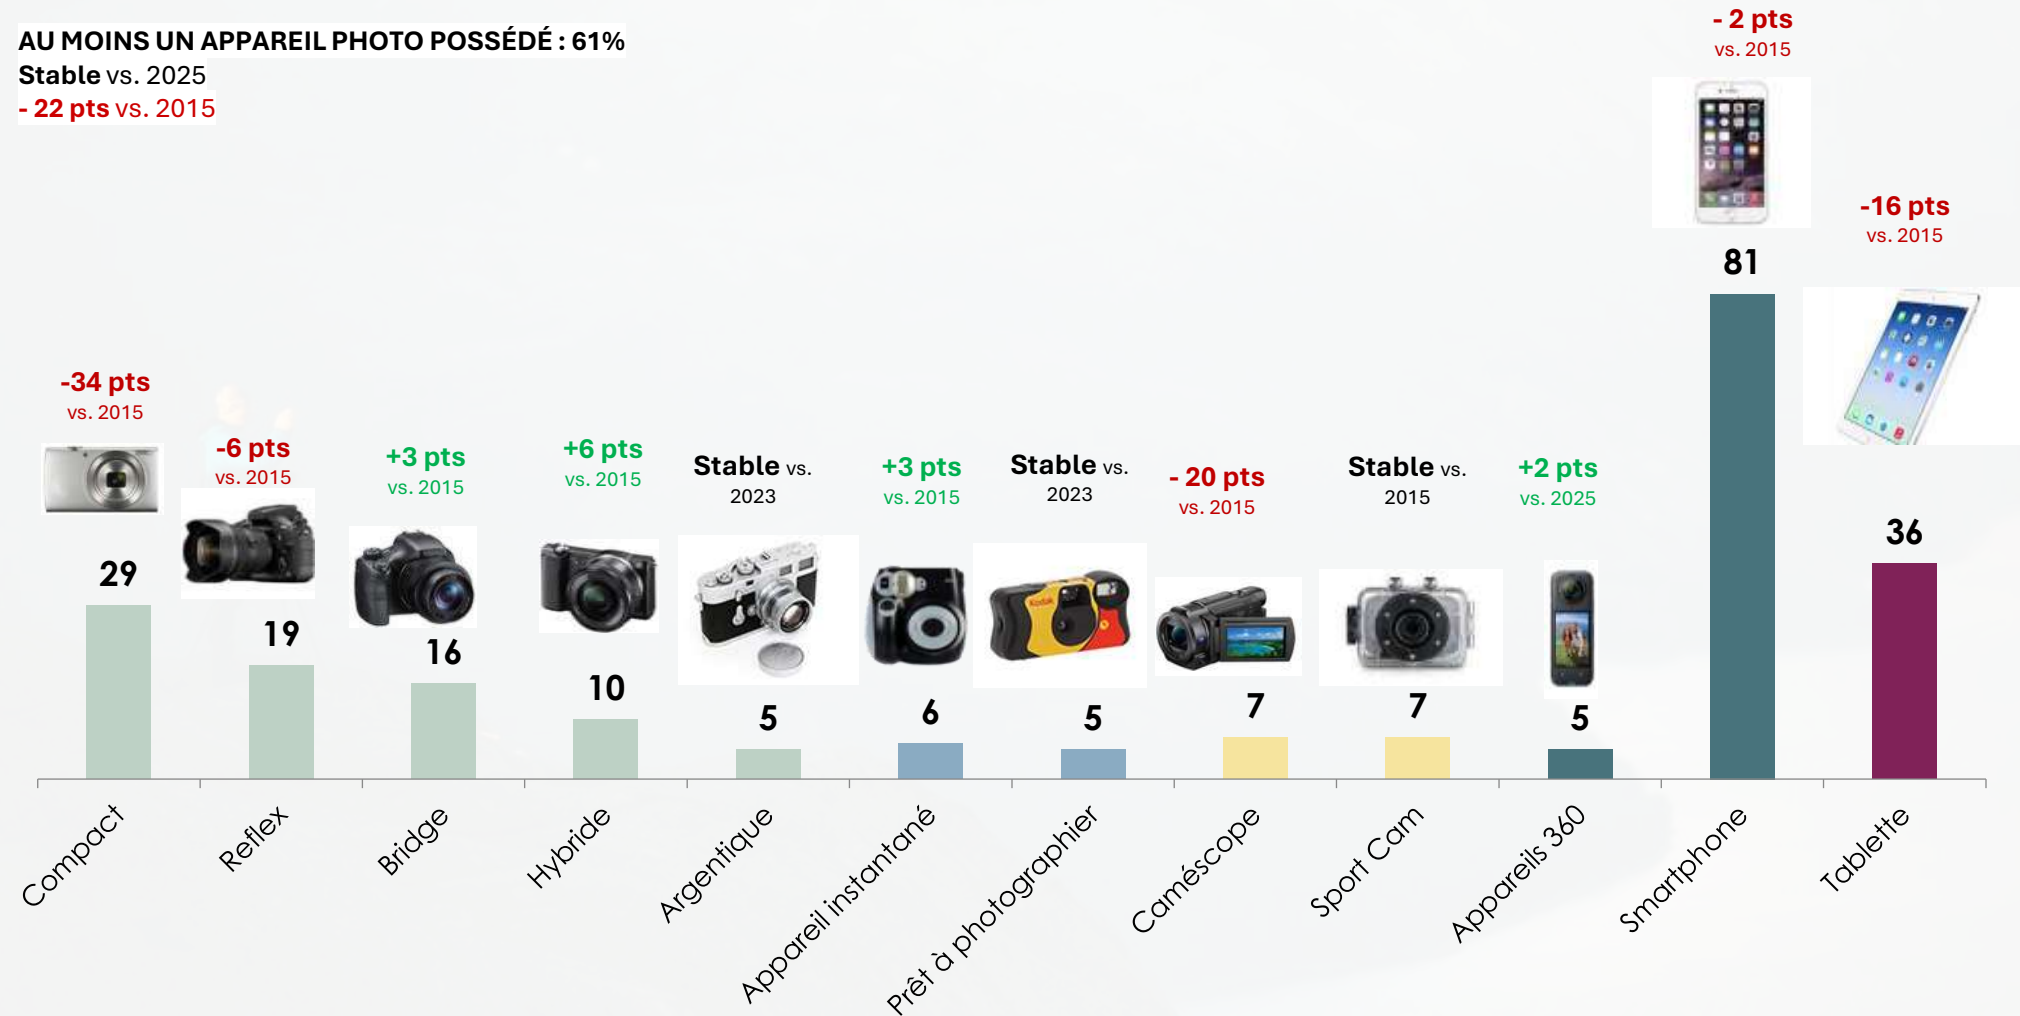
AU MOINS UN APPAREIL PHOTO POSSÉDÉ : 61%
Stable vs. 2025
- 22 pts vs. 2015

-34 pts
vs. 2015
29
Compact

-6 pts
vs. 2015
19
Reflex

+3 pts
vs. 2015
16
Bridge

+6 pts
vs. 2015
10
Hybride

Stable vs. 2023
5
Argentique

+3 pts
vs. 2015
6
Appareil instantané

Stable vs. 2023
5
Prêt à photographier

- 20 pts
vs. 2015
7
Caméscope

Stable vs. 2015
7
Sport Cam

+2 pts
vs. 2025
5
Appareils 360

- 2 pts
vs. 2015
81
Smartphone

-16 pts
vs. 2015
36
Tablette